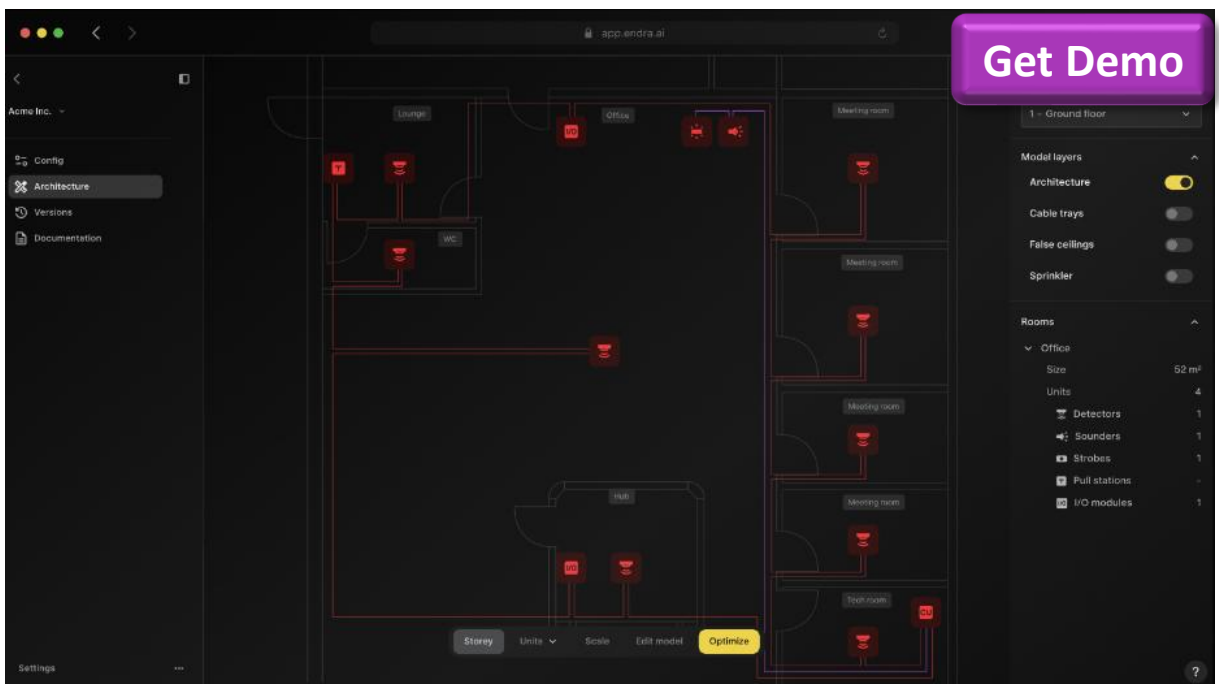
app.endra.ai

Get Demo

Acme Inc.

Config
Architecture
Versions
Documentation

Settings

Lounge
Office
Meeting room
WC
Meeting room
Meeting room
Hub
Meeting room
Tech room

Storey
Units
Scale
Edit model
Optimize

1 - Ground floor

Model layers
Architecture
Cable trays
False ceilings
Sprinkler

Rooms
Office
Size 52 m²
Units 4
Detectors 1
Sounders 1
Strobes 1
Pull stations -
I/O modules 1

?